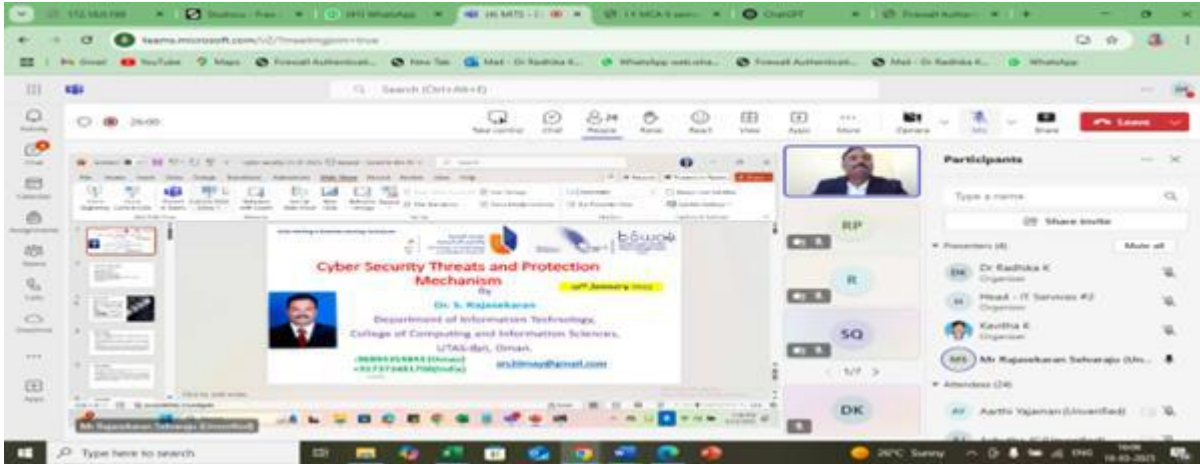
teams.microsoft.com/v2/?meetingjoin=true

Search (Ctrl+Alt+E)

26:00

Take control Chat People Raise React View Apps More Camera Mic Share Leave

Cyber Security Threats and Protection Mechanism

By

Dr. S. Rajasekaran

Department of Information Technology,

College of Computing and Information Sciences,

UTAS-Ibri, Oman.

RP

R

SQ

DK

1/7

Participants

Type a name

Share invite

Presenters (4)

Mute all

DK Dr Radhika K Organizer

Head - IT Services #2 Organizer

Kavitha K Organizer

MS Mr Rajasekaran Selvaraju (Un...

Attendees (24)

AY Aarthi Yajaman (Unverified)

Mr Rajasekaran Selvaraju (Unverified)

Type here to search

26°C Sunny